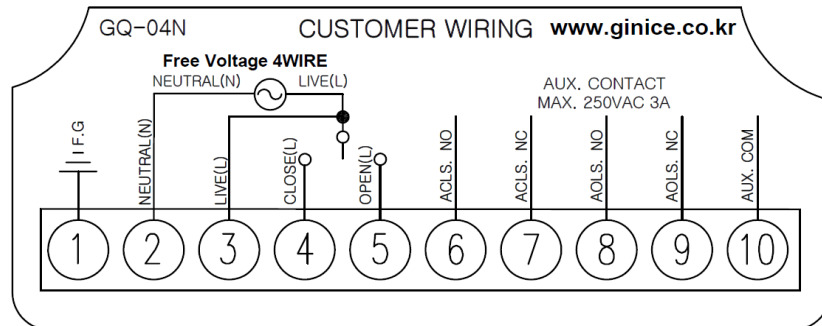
GQ-04N CUSTOMER WIRING www.ginice.co.kr

Free Voltage 4WIRE
NEUTRAL(N) LIVE(L)

AUX. CONTACT
MAX. 250VAC 3A

I.F.G
NEUTRAL(N)
LIVE(L)
CLOSE(L)
OPEN(L)
ACLS. NO
ACLS. NC
AOLS. NO
AOLS. NC
AUX. COM

1 2 3 4 5 6 7 8 9 10